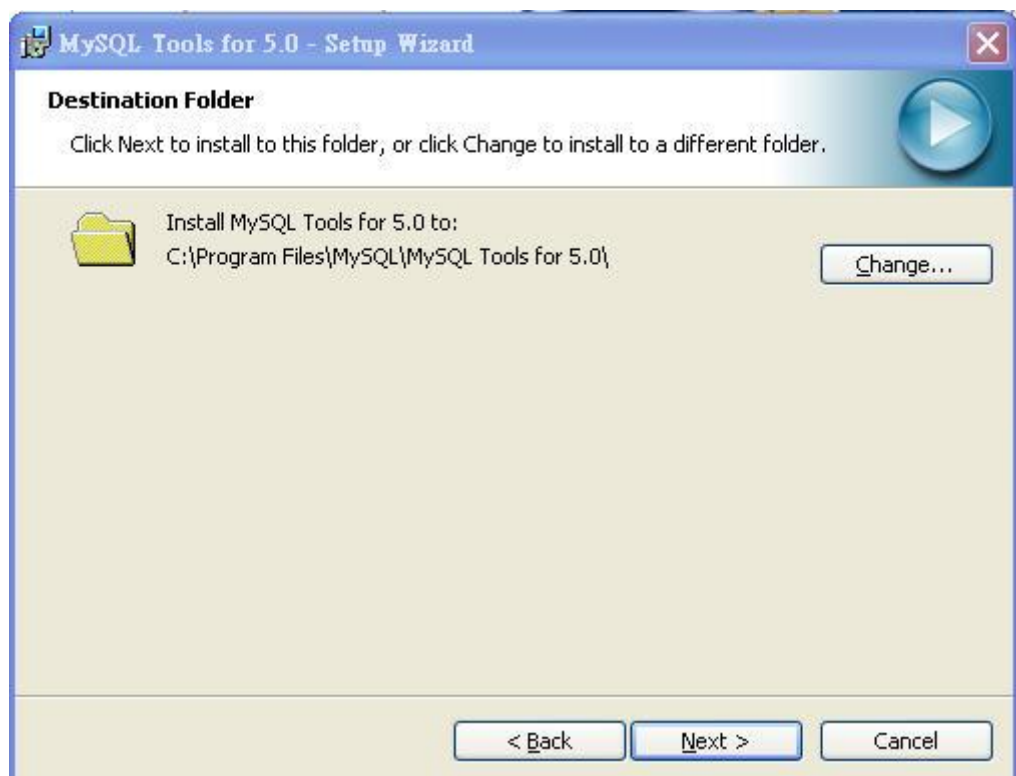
MySQL Tools for 5.0 - Setup Wizard

Destination Folder

Click Next to install to this folder, or click Change to install to a different folder.

Install MySQL Tools for 5.0 to:
C:\Program Files\MySQL\MySQL Tools for 5.0\

Change...

< Back

Next >

Cancel